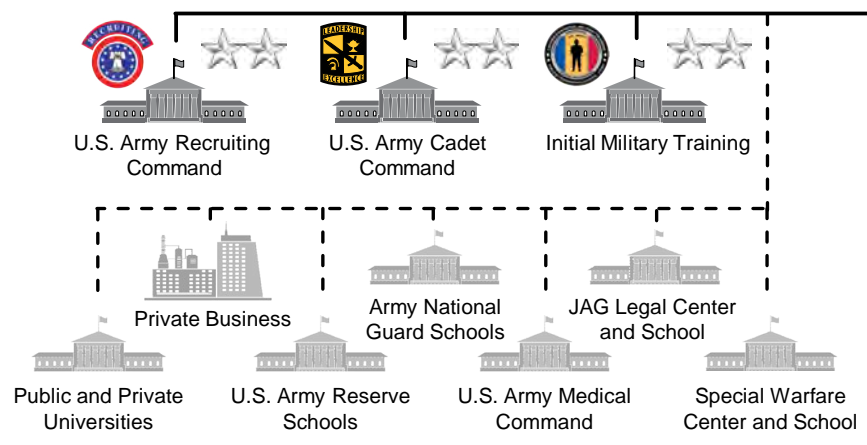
RECRUITING

U.S. Army Recruiting Command

LEADERSHIP EXCELLENCE

U.S. Army Cadet Command

Initial Military Training

Private Business

Army National Guard Schools

JAG Legal Center and School

Public and Private Universities

U.S. Army Reserve Schools

U.S. Army Medical Command

Special Warfare Center and School